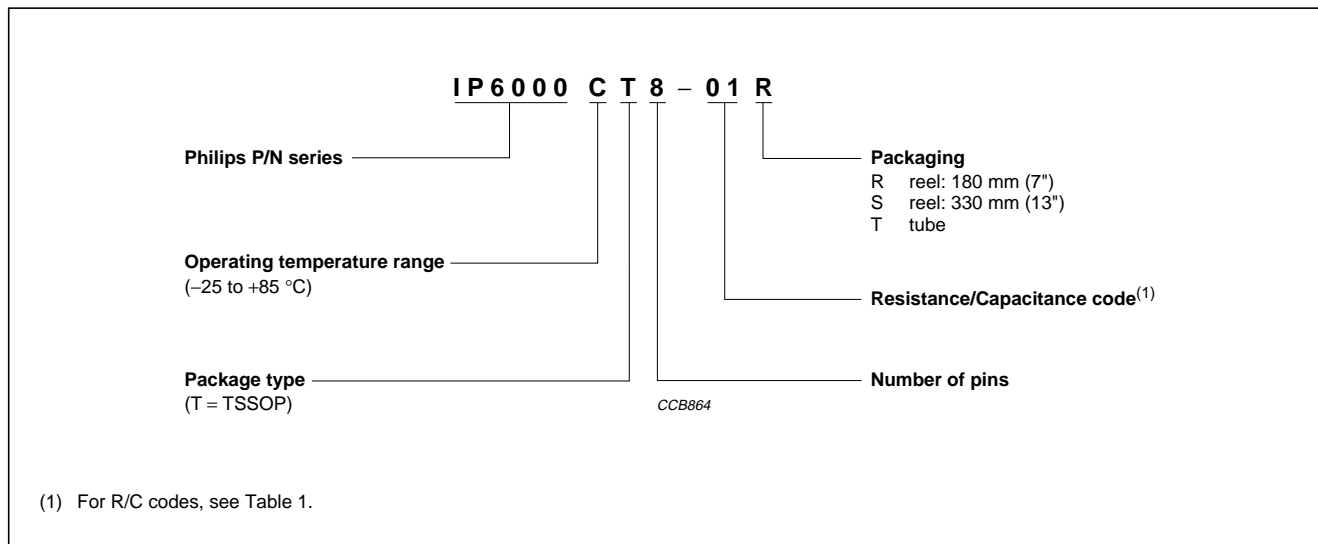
IP6000 C T 8 − 01 R

Philips P/N series

Packaging
R reel: 180 mm (7")
S reel: 330 mm (13")
T tube

Operating temperature range
(−25 to +85 °C)

Resistance/Capacitance code$^{(1)}$

Package type
(T = TSSOP)

Number of pins

CCB864

(1) For R/C codes, see Table 1.